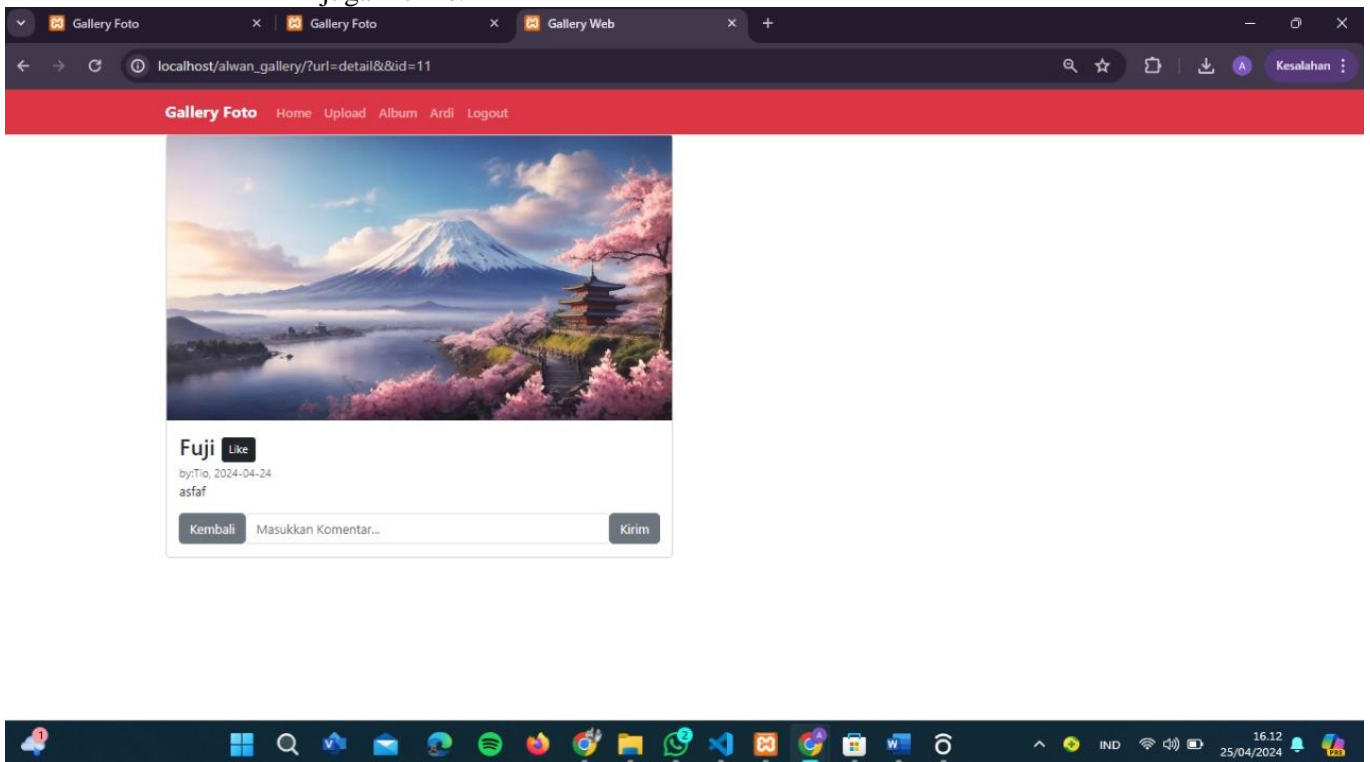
Gallery Foto
Gallery Foto
Gallery Web
localhost/alwan_gallery/?url=detail&&id=11
A
Kesalahan

Gallery Foto Home Upload Album Ardi Logout

Fuji Like
by:Tio, 2024-04-24
asfaf
Kembali Masukkan Komentar... Kirim

1
2
IND
16.12
25/04/2024